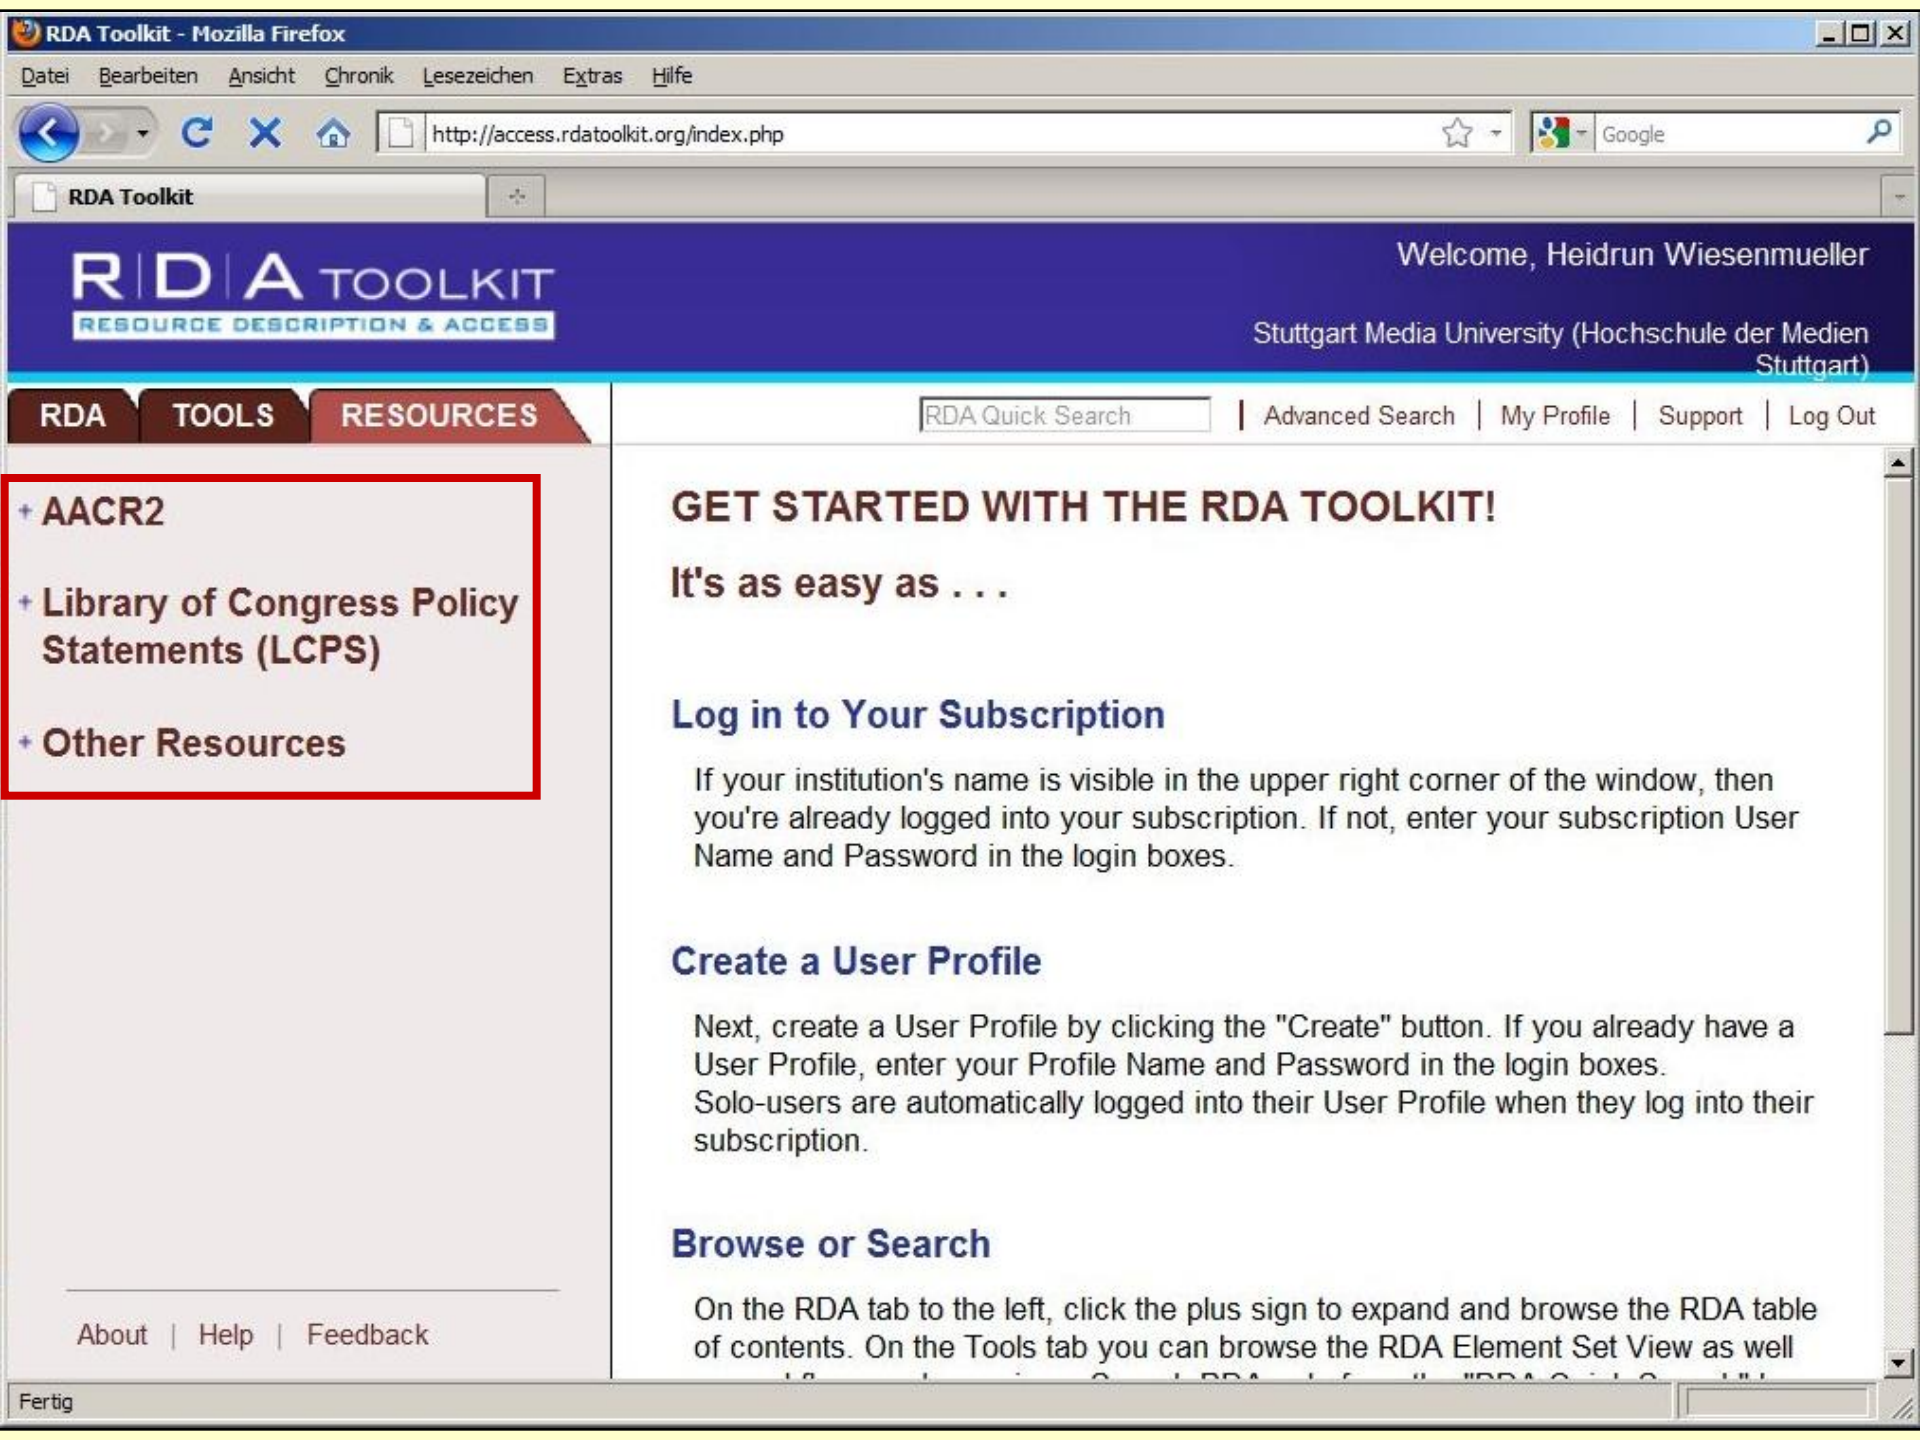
RDA Toolkit - Mozilla Firefox

Datei Bearbeiten Ansicht Chronik Lesezeichen Extras Hilfe

http://access.rdatoolkit.org/index.php

Google

RDA Toolkit

R D A TOOLKIT
RESOURCE DESCRIPTION & ACCESS

Welcome, Heidrun Wiesenmueller

Stuttgart Media University (Hochschule der Medien Stuttgart)

RDA TOOLS RESOURCES

RDA Quick Search | Advanced Search | My Profile | Support | Log Out

+ AACR2

+ Library of Congress Policy Statements (LCPS)

+ Other Resources

About | Help | Feedback

GET STARTED WITH THE RDA TOOLKIT!

It's as easy as . . .

Log in to Your Subscription

If your institution's name is visible in the upper right corner of the window, then you're already logged into your subscription. If not, enter your subscription User Name and Password in the login boxes.

Create a User Profile

Next, create a User Profile by clicking the "Create" button. If you already have a User Profile, enter your Profile Name and Password in the login boxes. Solo-users are automatically logged into their User Profile when they log into their subscription.

Browse or Search

On the RDA tab to the left, click the plus sign to expand and browse the RDA table of contents. On the Tools tab you can browse the RDA Element Set View as well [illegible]

Fertig